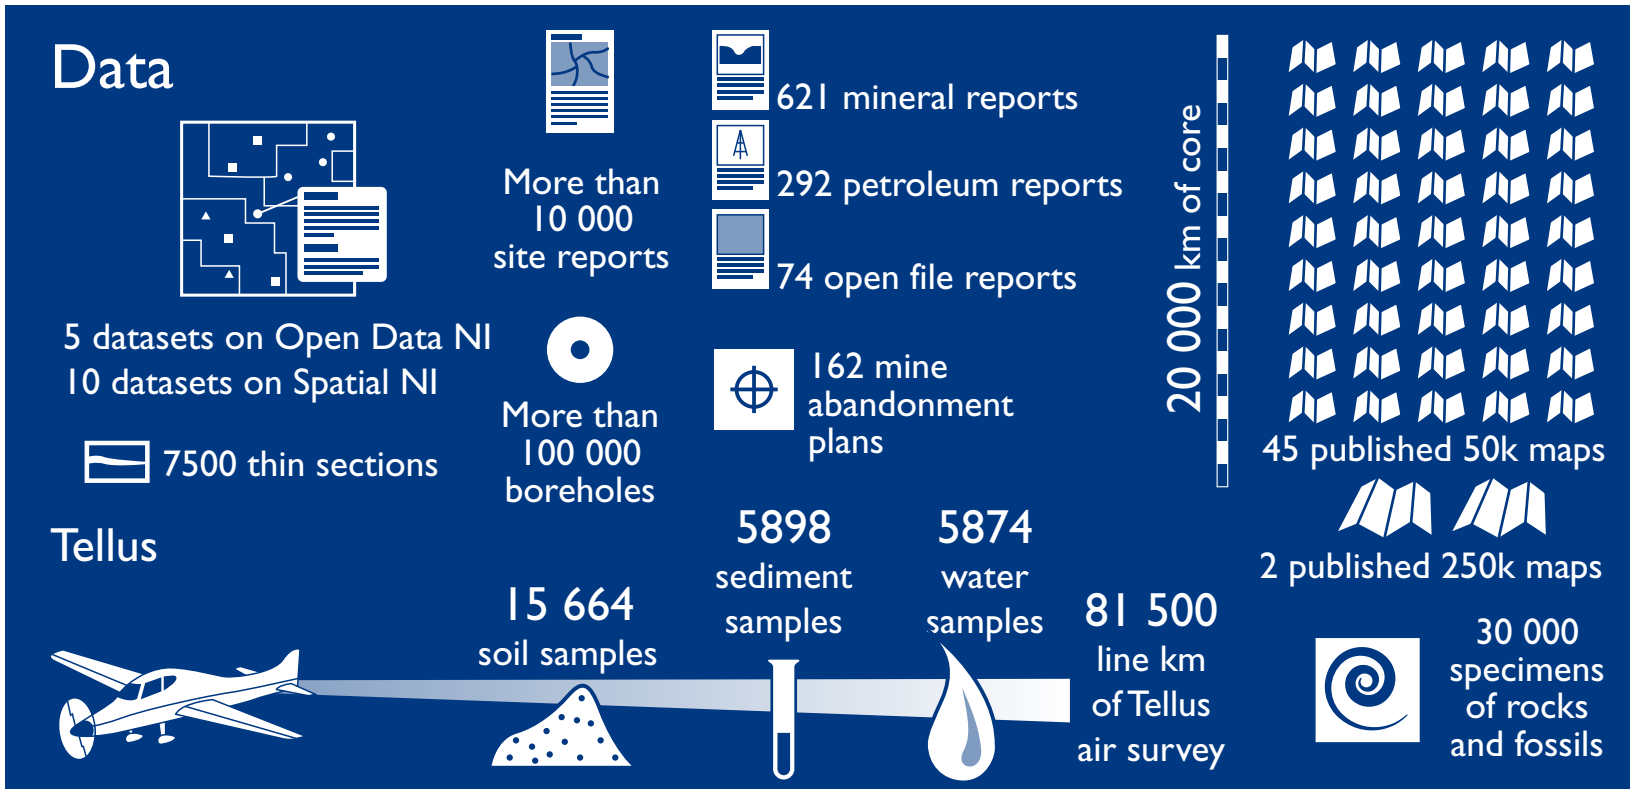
Data

5 datasets on Open Data NI
10 datasets on Spatial NI

7500 thin sections

More than 10 000 site reports

More than 100 000 boreholes

621 mineral reports

292 petroleum reports

74 open file reports

162 mine abandonment plans

20 000 km of core

45 published 50k maps

2 published 250k maps

Tellus

15 664 soil samples

5898 sediment samples

5874 water samples

81 500 line km of Tellus air survey

30 000 specimens of rocks and fossils